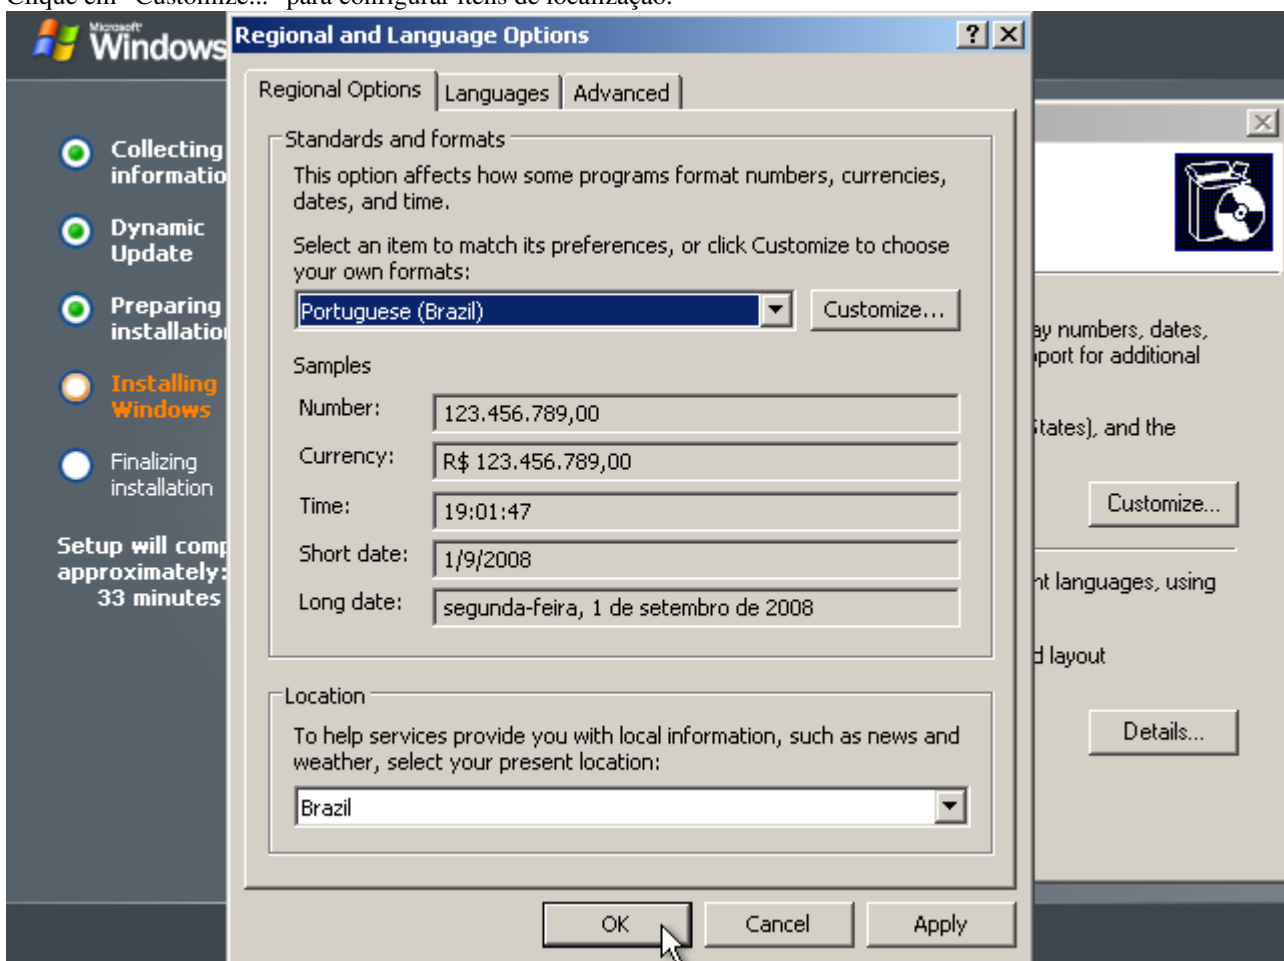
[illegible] em "Customize..." para configurar itens de localização.

Microsoft Windows

Collecting informatio

Dynamic Update

Preparing installatio

Installing Windows

Finalizing installation

Setup will comp approximately: 33 minutes

Regional and Language Options

?

Regional Options | Languages | Advanced

Standards and formats

This option affects how some programs format numbers, currencies, dates, and time.

Select an item to match its preferences, or click Customize to choose your own formats:

Portuguese (Brazil)

Customize...

Samples

| Number: | 123.456.789,00 |
|---|---|
| Currency: | R$ 123.456.789,00 |
| Time: | 19:01:47 |
| Short date: | 1/9/2008 |
| Long date: | segunda-feira, 1 de setembro de 2008 |

Location

To help services provide you with local information, such as news and weather, select your present location:

Brazil

OK | Cancel | Apply

ay numbers, dates, port for additional

tates), and the

Customize...

nt languages, using

d layout

Details...